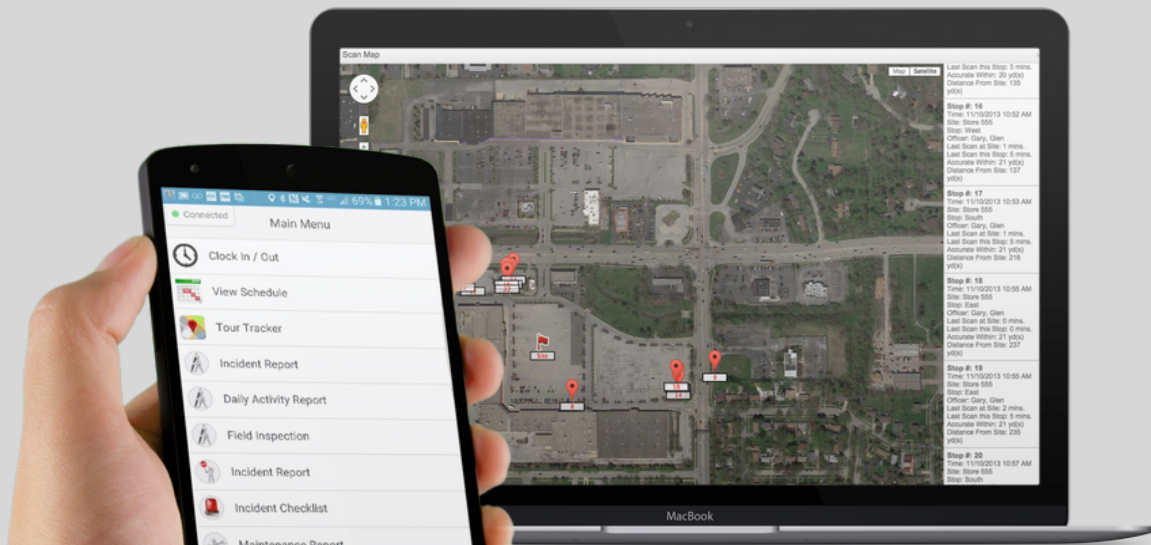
69% 1:23 PM
Connected
Main Menu
Clock In / Out
View Schedule
Tour Tracker
Incident Report
Daily Activity Report
Field Inspection
Incident Report
Incident Checklist
Maintenance Report

Scan Map
Map Satellite
Site
8
15
14
6

Last Scan this Stop: 5 mins.
Accurate Within: 20 yd(s)
Distance From Site: 135 yd(s)

Stop #: 16
Time: 11/10/2013 10:52 AM
Site: Store 555
Stop: West
Officer: Gary, Glen
Last Scan at Site: 1 mins.
Last Scan this Stop: 5 mins.
Accurate Within: 21 yd(s)
Distance From Site: 137 yd(s)

Stop #: 17
Time: 11/10/2013 10:53 AM
Site: Store 555
Stop: South
Officer: Gary, Glen
Last Scan at Site: 1 mins.
Last Scan this Stop: 5 mins.
Accurate Within: 21 yd(s)
Distance From Site: 216 yd(s)

Stop #: 18
Time: 11/10/2013 10:55 AM
Site: Store 555
Stop: East
Officer: Gary, Glen
Last Scan at Site: 0 mins.
Last Scan this Stop: 0 mins.
Accurate Within: 21 yd(s)
Distance From Site: 237 yd(s)

Stop #: 19
Time: 11/10/2013 10:55 AM
Site: Store 555
Stop: East
Officer: Gary, Glen
Last Scan at Site: 2 mins.
Last Scan this Stop: 5 mins.
Accurate Within: 21 yd(s)
Distance From Site: 235 yd(s)

Stop #: 20
Time: 11/10/2013 10:57 AM
Site: Store 555
Stop: South

MacBook